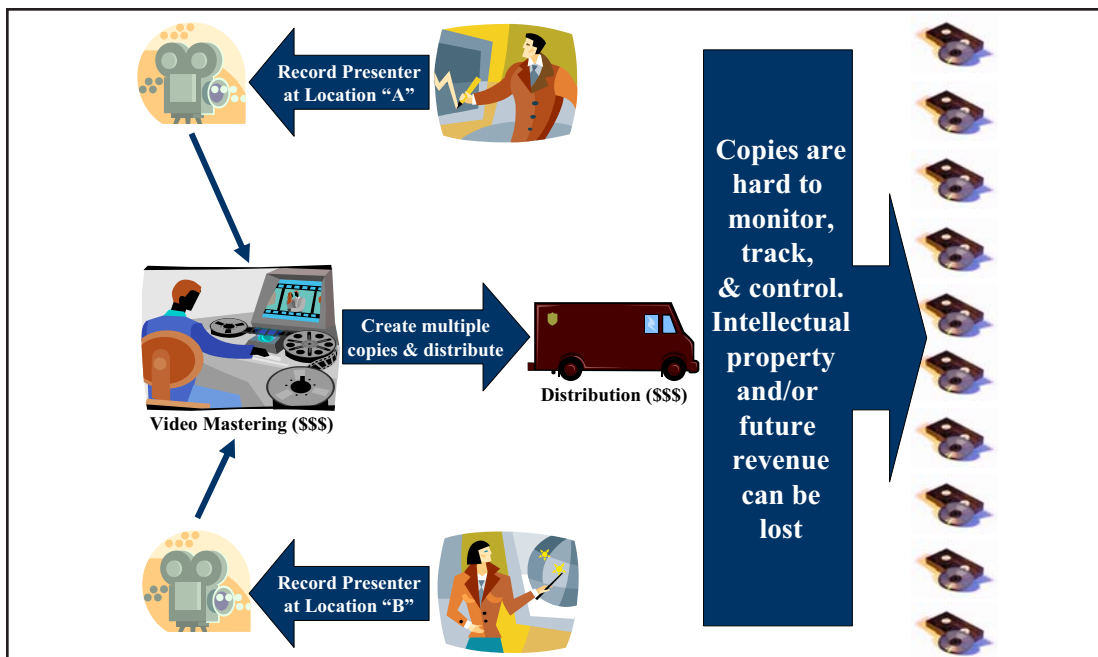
Record Presenter at Location “A”

Video Mastering ($$$)

Create multiple copies & distribute

Distribution ($$$)

Copies are hard to monitor, track, & control. Intellectual property and/or future revenue can be lost

Record Presenter at Location “B”